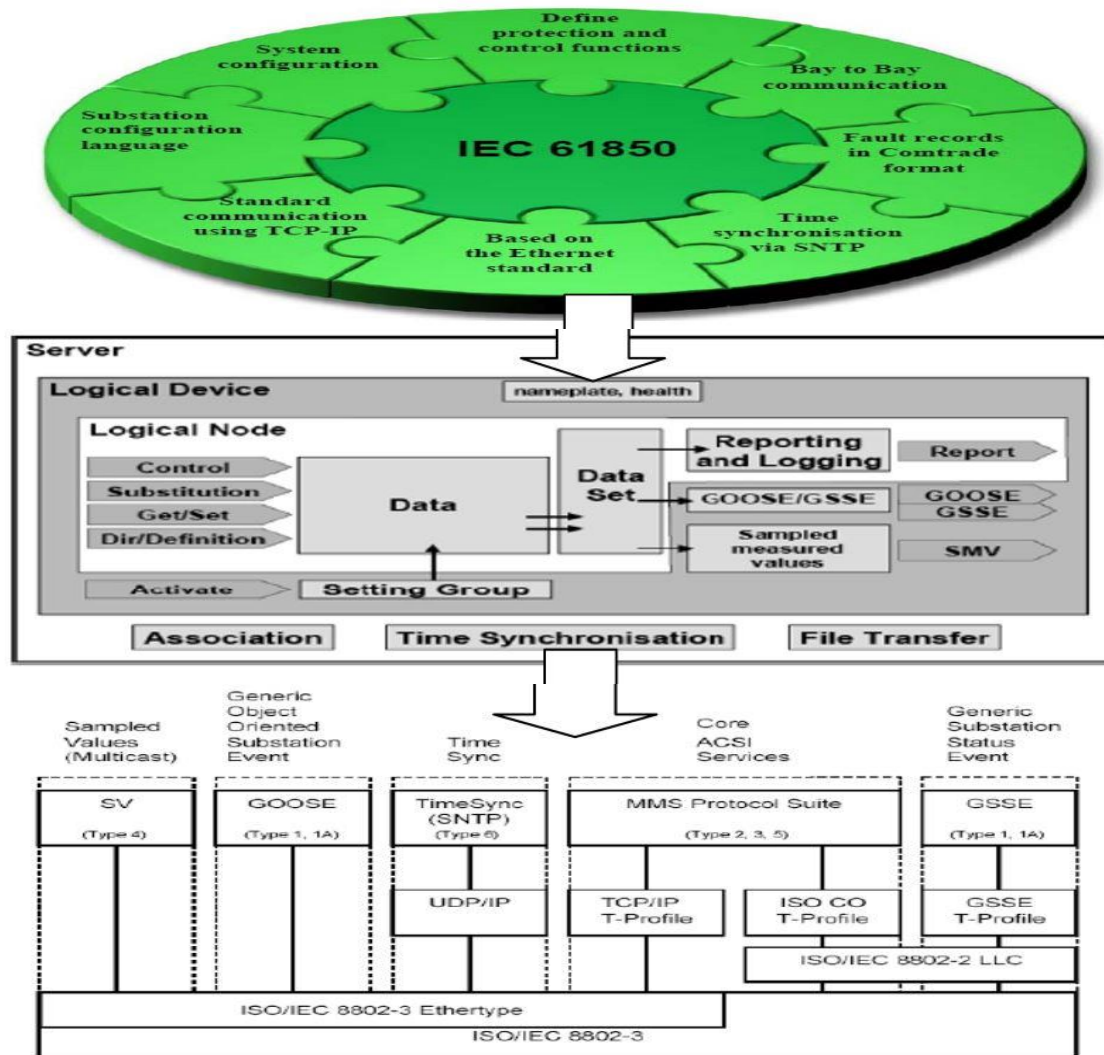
Define protection and control functions

System configuration

Bay to Bay communication

Substation configuration language

IEC 61850

Fault records in Comtrade format

Standard communication using TCP-IP

Time synchronisation via SNTP

Based on the Ethernet standard

Server

Logical Device

nameplate, health

Logical Node

Control

Substitution

Get/Set

Dir/Definition

Data

Data Set

Reporting and Logging

Report

GOOSE/GSSE

GOOSE

GSSE

Sampled measured values

SMV

Activate

Setting Group

Association

Time Synchronisation

File Transfer

Sampled Values (Multicast)

Generic Object Oriented Substation Event

Time Sync

Core ACSI Services

Generic Substation Status Event

SV

(Type 4)

GOOSE

(Type 1, 1A)

TimeSync (SNTP)

(Type 6)

MMS Protocol Suite

(Type 2, 3, 5)

GSSE

(Type 1, 1A)

UDP/IP

TCP/IP T-Profile

ISO CO T-Profile

GSSE T-Profile

ISO/IEC 8802-2 LLC

ISO/IEC 8802-3 Ethertype

ISO/IEC 8802-3